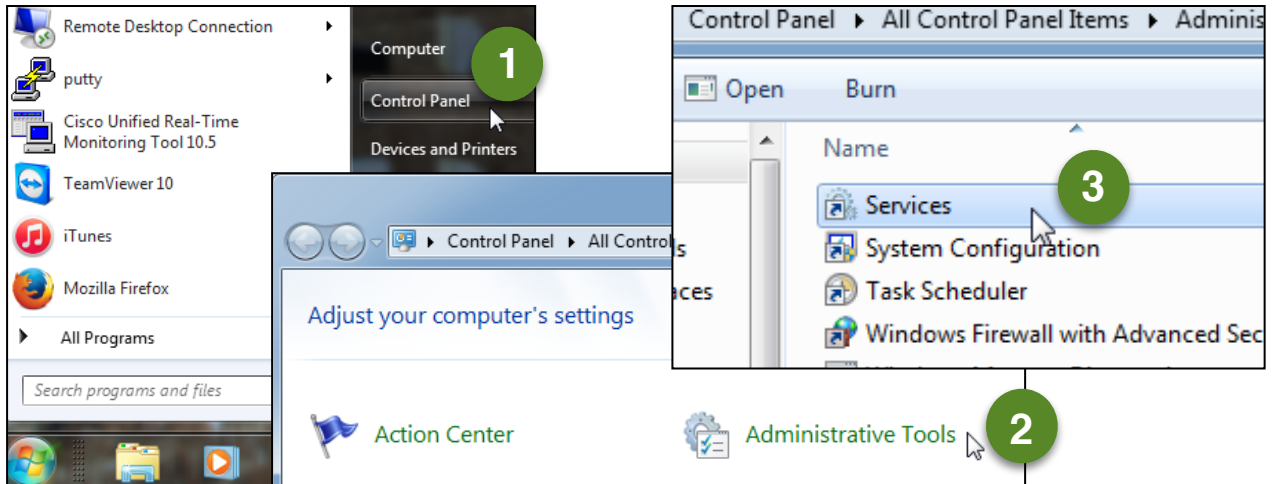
Remote Desktop Connection

putty

Cisco Unified Real-Time Monitoring Tool 10.5

TeamViewer 10

iTunes

Mozilla Firefox

All Programs

Search programs and files

Computer

1

Control Panel

Devices and Printers

Control Panel ▸ All Control

ls

aces

Adjust your computer's settings

Action Center

Administrative Tools

2

Control Panel ▸ All Control Panel Items ▸ Adminis

Open

Burn

Name

3

Services

System Configuration

Task Scheduler

Windows Firewall with Advanced Sec